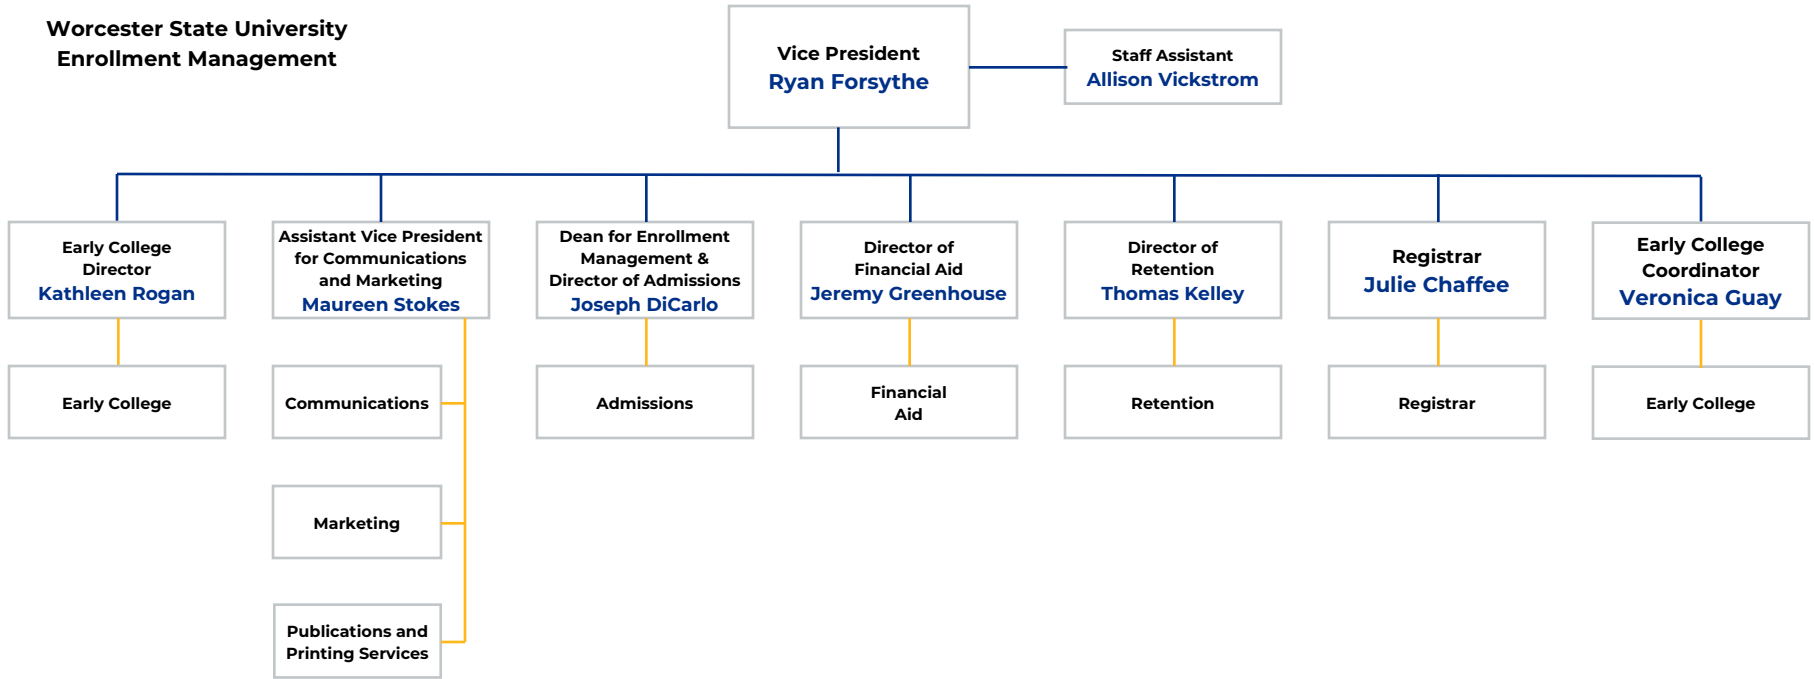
Worcester State University
Enrollment Management

Vice President
Ryan Forsythe

Staff Assistant
Allison Vickstrom

Early College Director
Kathleen Rogan

Early College

Assistant Vice President for Communications and Marketing
Maureen Stokes

Communications

Marketing

Publications and Printing Services

Dean for Enrollment Management & Director of Admissions
Joseph DiCarlo

Admissions

Director of Financial Aid
Jeremy Greenhouse

Financial Aid

Director of Retention
Thomas Kelley

Retention

Registrar
Julie Chaffee

Registrar

Early College Coordinator
Veronica Guay

Early College